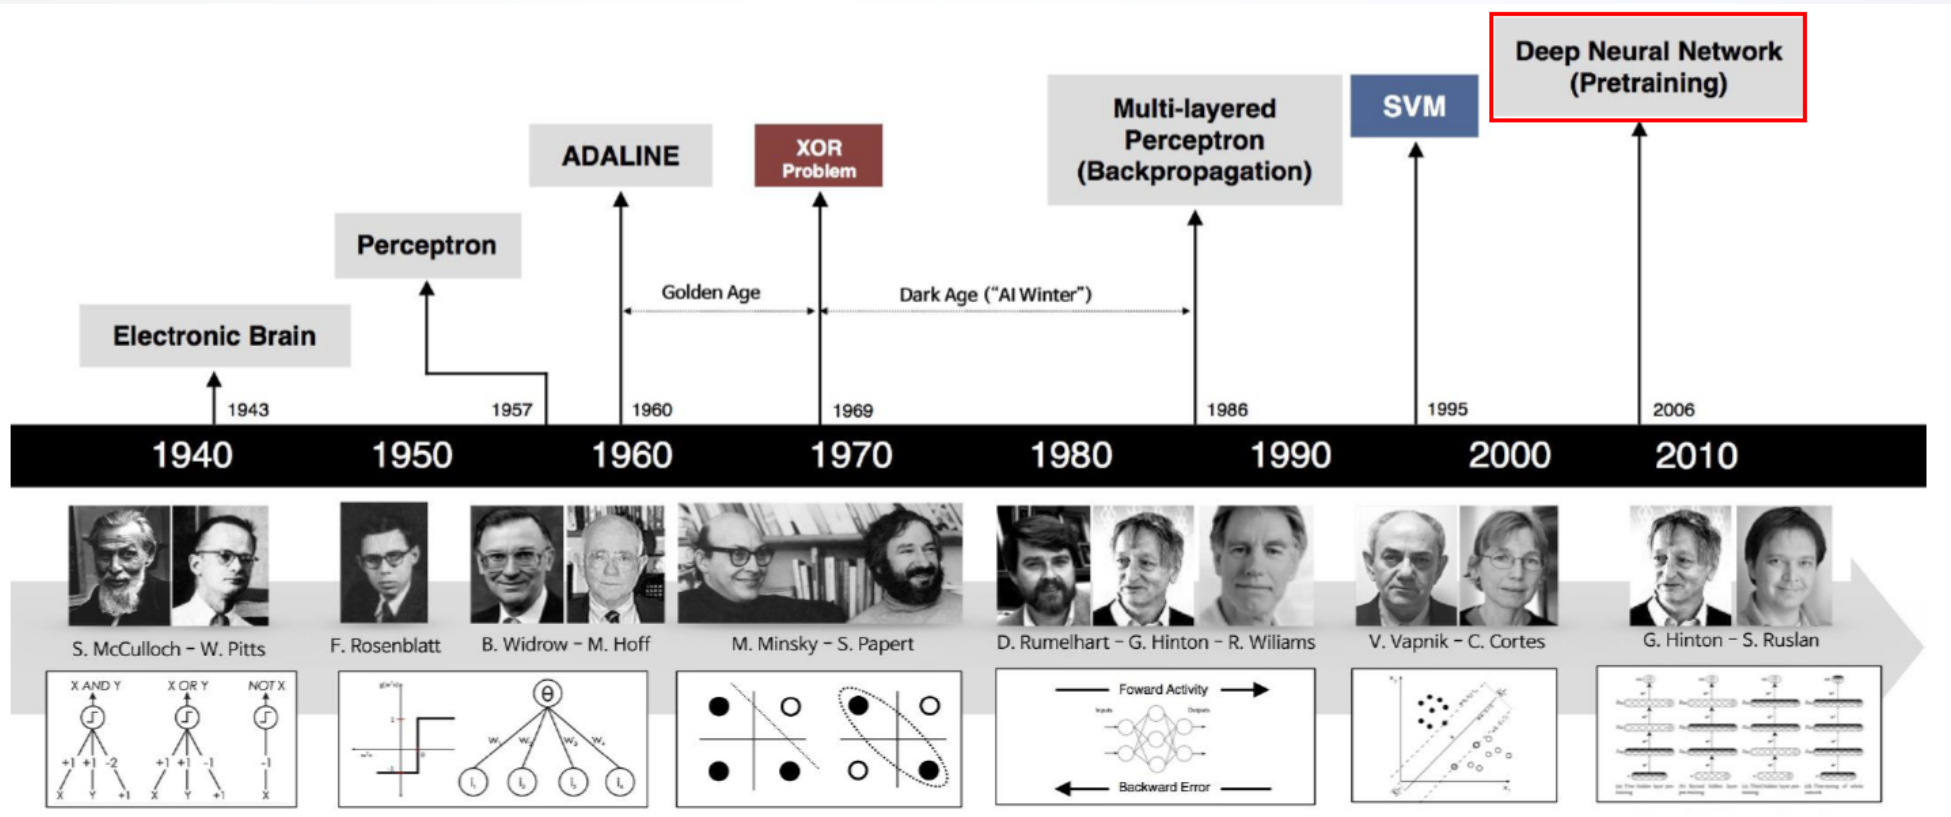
Deep Neural Network (Pretraining)

Multi-layered Perceptron (Backpropagation)

SVM

ADALINE

XOR Problem

Perceptron

Golden Age

Dark Age ("AI Winter")

Electronic Brain

1943

1957

1960

1969

1986

1995

2006

1940 1950 1960 1970 1980 1990 2000 2010

S. McCulloch – W. Pitts

F. Rosenblatt

B. Widrow – M. Hoff

M. Minsky – S. Papert

D. Rumelhart – G. Hinton – R. Wiliams

V. Vapnik – C. Cortes

G. Hinton – S. Ruslan

X AND Y

X OR Y

NOT X

+1 +1 -2

+1 +1 -1

-1

X Y +1

X Y +1

X

$\theta$

$W_1$ $W_2$ $W_3$ $W_4$

$I_1$ $I_2$ $I_3$ $I_4$

Foward Activity

Inputs

Outputs

Backward Error